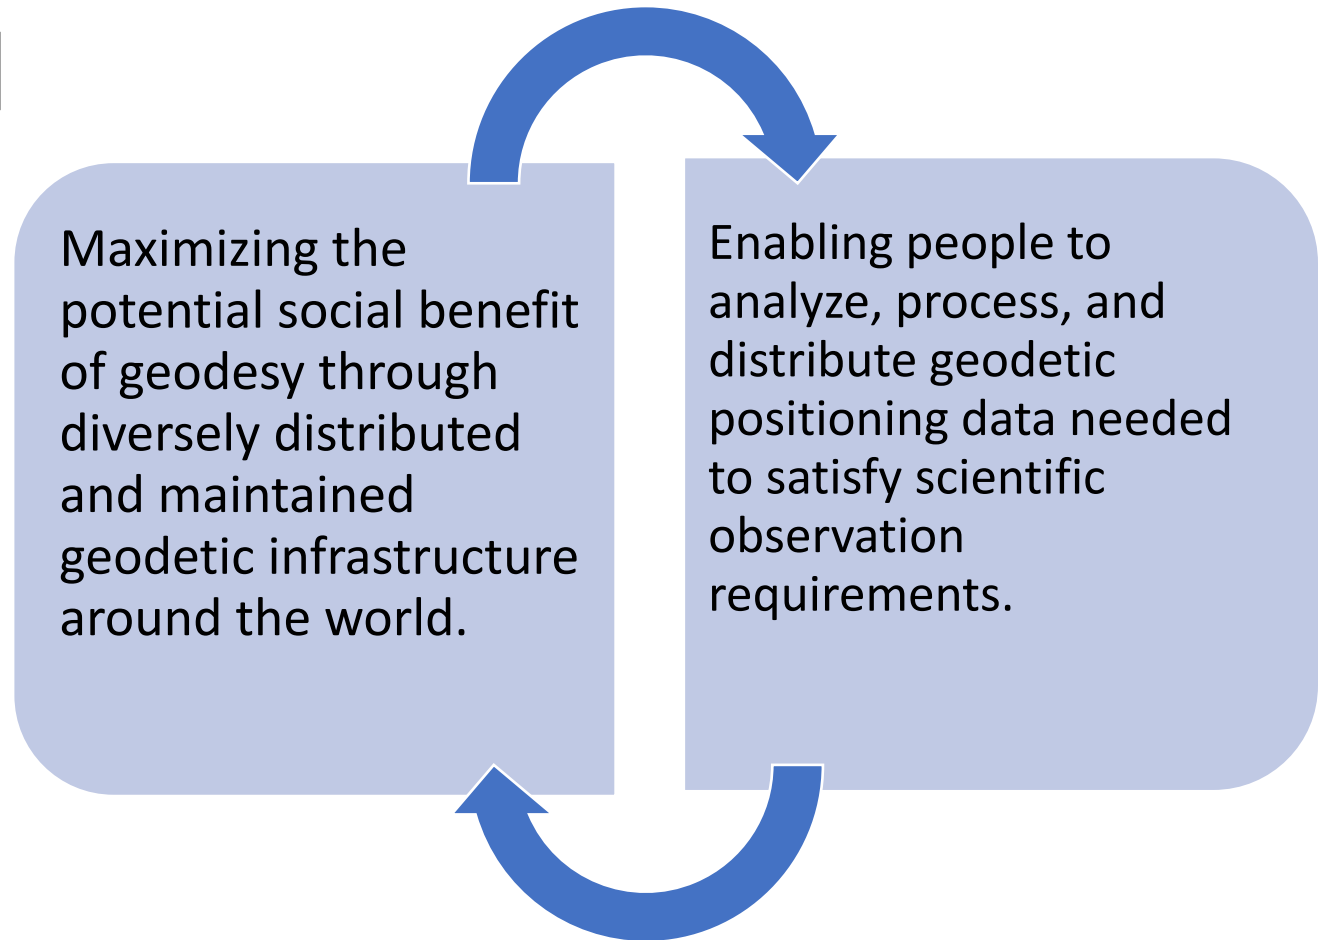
Maximizing the potential social benefit of geodesy through diversely distributed and maintained geodetic infrastructure around the world.

Enabling people to analyze, process, and distribute geodetic positioning data needed to satisfy scientific observation requirements.